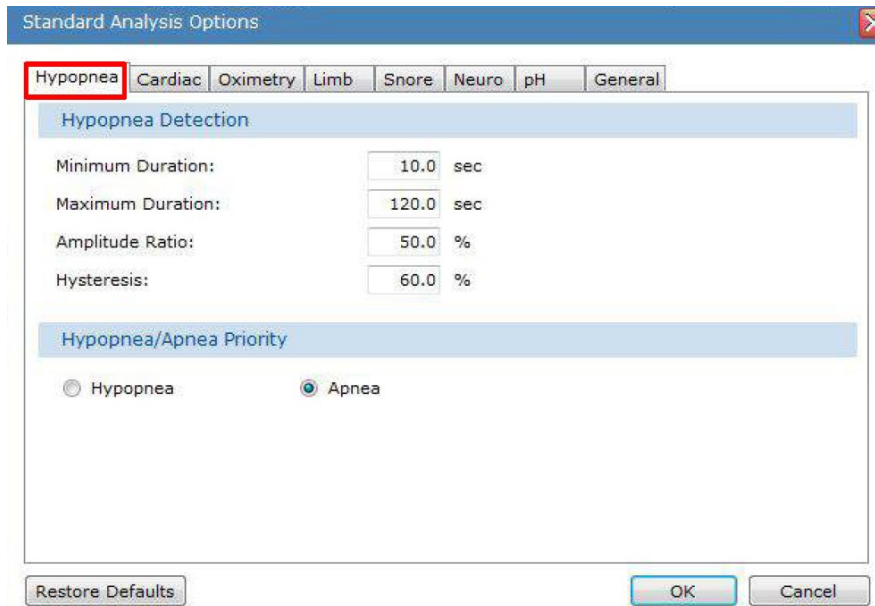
Standard Analysis Options

Hypopnea | Cardiac | Oximetry | Limb | Snore | Neuro | pH | General

Hypopnea Detection

Minimum Duration: 10.0 sec

Maximum Duration: 120.0 sec

Amplitude Ratio: 50.0 %

Hysteresis: 60.0 %

Hypopnea/Apnea Priority

Hypopnea

Apnea

Restore Defaults

OK

Cancel